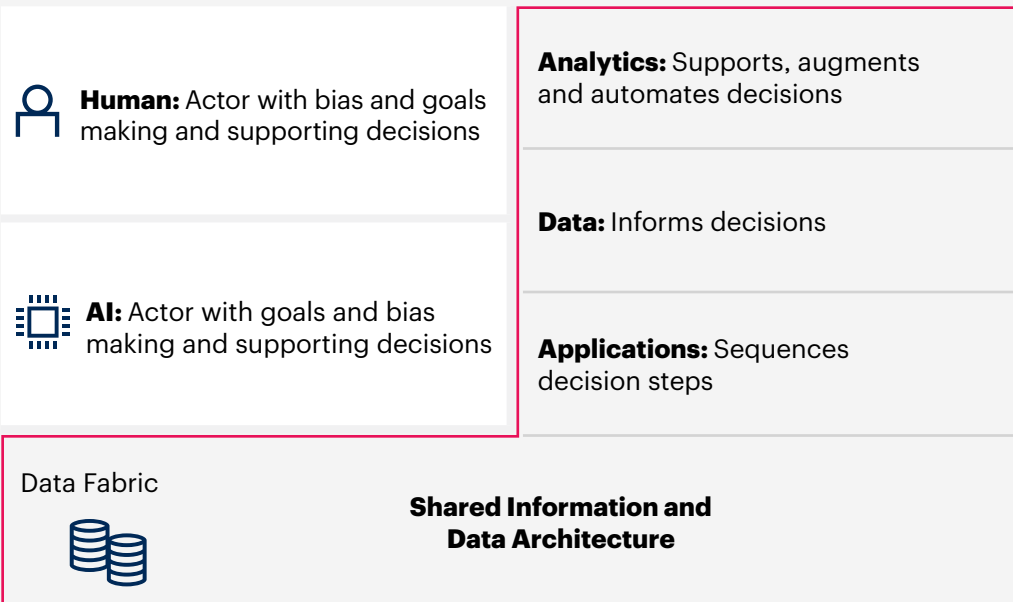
**Human:** Actor with bias and goals making and supporting decisions

**AI:** Actor with goals and bias making and supporting decisions

**Analytics:** Supports, augments and automates decisions

**Data:** Informs decisions

**Applications:** Sequences decision steps

Data Fabric

**Shared Information and Data Architecture**